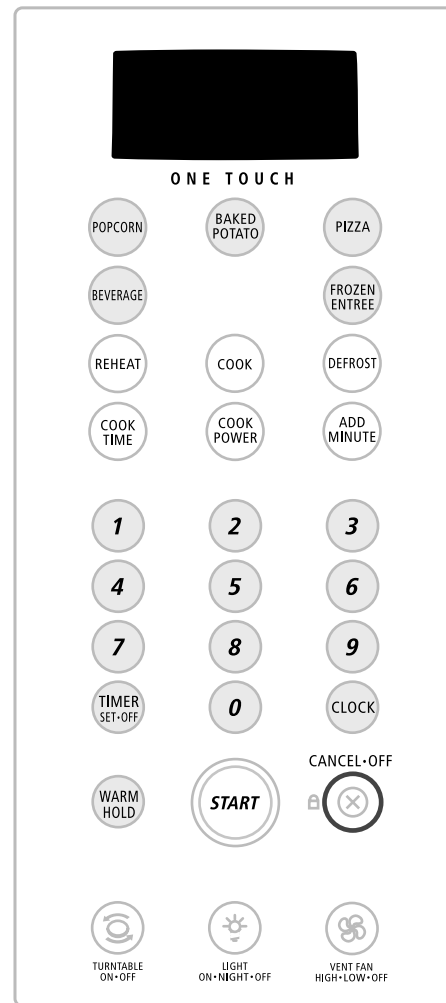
ONE TOUCH

POPCORN
BAKED POTATO
PIZZA

BEVERAGE
FROZEN ENTREE

REHEAT
COOK
DEFROST

COOK TIME
COOK POWER
ADD MINUTE

1
2
3

4
5
6

7
8
9

TIMER SET•OFF
0
CLOCK

CANCEL•OFF

WARM HOLD
START

TURNTABLE ON•OFF
LIGHT ON•NIGHT•OFF
VENT FAN HIGH•LOW•OFF